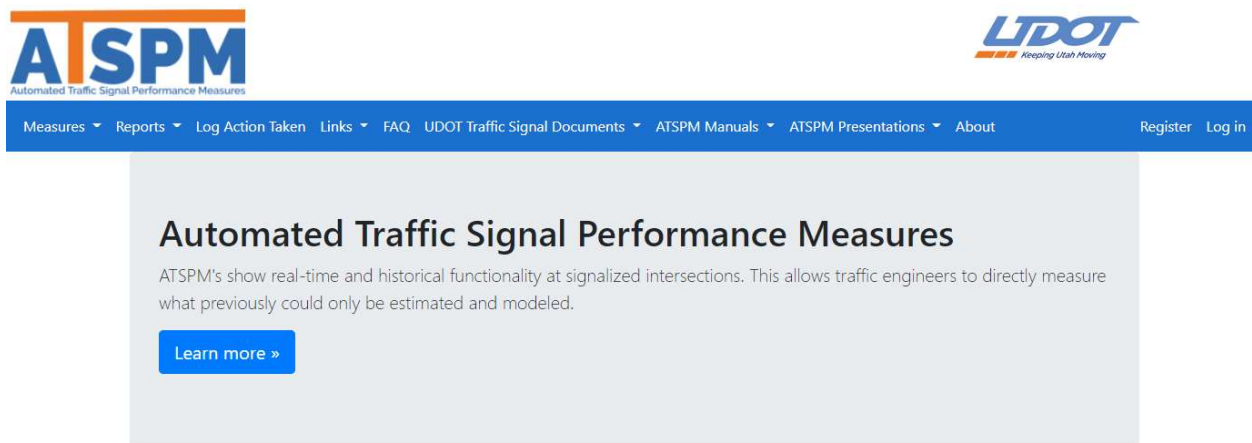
ATSPM
Automated Traffic Signal Performance Measures

UDOT
Keeping Utah Moving

Measures Reports Log Action Taken Links FAQ UDOT Traffic Signal Documents ATSPM Manuals ATSPM Presentations About Register Log in

Automated Traffic Signal Performance Measures

ATSPM's show real-time and historical functionality at signalized intersections. This allows traffic engineers to directly measure what previously could only be estimated and modeled.

Learn more »